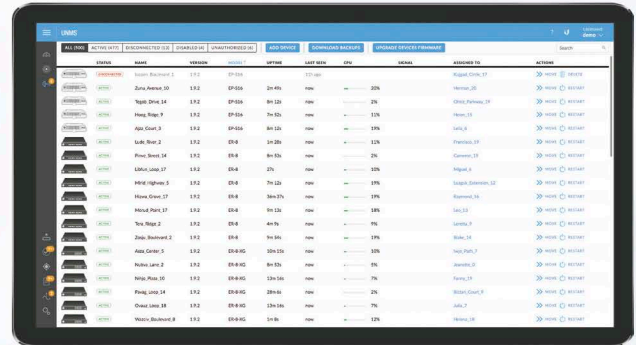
UNMS

ALL (900) ACTIVE (477) DISCONNECTED (13) DISABLED (4) UNAUTHORIZED (6) ADD DEVICE DOWNLOAD BACKUPS UPGRADE DEVICES FIRMWARE Search

| | STATUS | NAME | VERSION | MODEL | UPTIME | LAST SEEN | CPU | SIGNAL | ASSIGNED TO | ACTIONS |
|---|---|---|---|---|---|---|---|---|---|---|
| | DISCONNECTED | Isaac Boulevard 1 | 1.9.2 | EP-S16 | | 13 h ago | | | Keppel Circle 17 | MOVE DELETE |
| | ACTIVE | Zuna Avenue 10 | 1.9.2 | EP-S16 | 2m 49s | now | 10% | | Herman 35 | MOVE RESTART |
| | ACTIVE | Tegab Drive 14 | 1.9.2 | EP-S16 | 8m 12s | now | 2% | | Olind Pathway 19 | MOVE RESTART |
| | ACTIVE | Hoag Ridge 9 | 1.9.2 | EP-S16 | 7m 52s | now | 11% | | Hoon 13 | MOVE RESTART |
| | ACTIVE | Ajia Court 3 | 1.9.2 | EP-S16 | 8m 12s | now | 11% | | Lela 8 | MOVE RESTART |
| | ACTIVE | Lude River 2 | 1.9.2 | ER-8 | 1m 28s | now | 11% | | Francisco 19 | MOVE RESTART |
| | ACTIVE | Pinor Street 14 | 1.9.2 | ER-8 | 8m 53s | now | 2% | | Cammer 19 | MOVE RESTART |
| | ACTIVE | Libfun Loop 17 | 1.9.2 | ER-8 | 27s | now | 10% | | Miguel 6 | MOVE RESTART |
| | ACTIVE | Mirid Highway 5 | 1.9.2 | ER-8 | 7m 12s | now | 19% | | Loagok Extension 12 | MOVE RESTART |
| | ACTIVE | Hiowa Grove 17 | 1.9.2 | ER-8 | 16m 37s | now | 19% | | Raymond 16 | MOVE RESTART |
| | ACTIVE | Monul Point 17 | 1.9.2 | ER-8 | 9m 13s | now | 18% | | Leo 13 | MOVE RESTART |
| | ACTIVE | Tore Ridge 2 | 1.9.2 | ER-8 | 4m 9s | now | 2% | | Lenma 9 | MOVE RESTART |
| | ACTIVE | Zoop Boulevard 2 | 1.9.2 | ER-8 | 9m 34s | now | 19% | | Ruby 14 | MOVE RESTART |
| | ACTIVE | Ajay Center 5 | 1.9.2 | ER-8-XG | 10m 15s | now | 10% | | Joan Path 7 | MOVE RESTART |
| | ACTIVE | Nubo Lane 2 | 1.9.2 | ER-8-XG | 8m 53s | now | 5% | | Jeanette 0 | MOVE RESTART |
| | ACTIVE | Ninju Plaza 10 | 1.9.2 | ER-8-XG | 13m 16s | now | 7% | | Fanny 19 | MOVE RESTART |
| | ACTIVE | Pavag Loop 14 | 1.9.2 | ER-8-XG | 28m 6s | now | 2% | | Bizbot Court 9 | MOVE RESTART |
| | ACTIVE | Oveuz Loop 18 | 1.9.2 | ER-8-XG | 13m 16s | now | 7% | | Julia 7 | MOVE RESTART |
| | ACTIVE | Wozov Boulevard 8 | 1.9.2 | ER-8-XG | 1m 8s | now | 12% | | Helena 18 | MOVE RESTART |